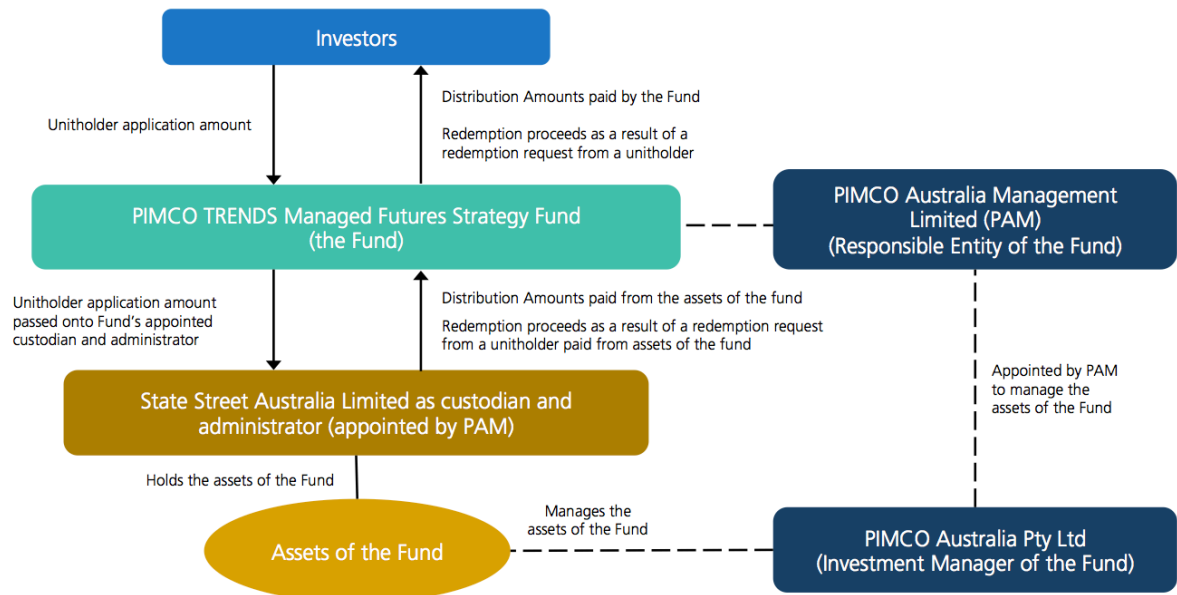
Investors

Unitholder application amount

Distribution Amounts paid by the Fund

Redemption proceeds as a result of a redemption request from a unitholder

PIMCO TRENDS Managed Futures Strategy Fund (the Fund)

PIMCO Australia Management Limited (PAM) (Responsible Entity of the Fund)

Unitholder application amount passed onto Fund's appointed custodian and administrator

Distribution Amounts paid from the assets of the fund

Redemption proceeds as a result of a redemption request from a unitholder paid from assets of the fund

Appointed by PAM to manage the assets of the Fund

State Street Australia Limited as custodian and administrator (appointed by PAM)

Holds the assets of the Fund

Manages the assets of the Fund

Assets of the Fund

PIMCO Australia Pty Ltd (Investment Manager of the Fund)